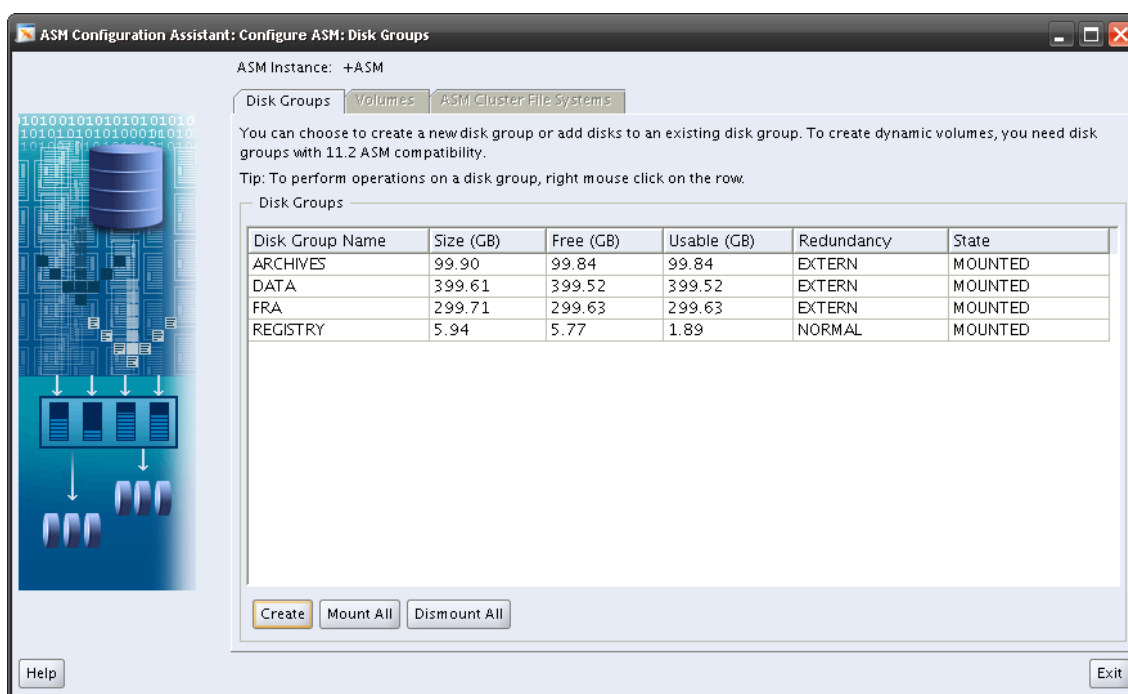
ASM Configuration Assistant: Configure ASM: Disk Groups

ASM Instance: +ASM

Disk Groups | Volumes | ASM Cluster File Systems

You can choose to create a new disk group or add disks to an existing disk group. To create dynamic volumes, you need disk groups with 11.2 ASM compatibility.

Tip: To perform operations on a disk group, right mouse click on the row.

Disk Groups

| Disk Group Name | Size (GB) | Free (GB) | Usable (GB) | Redundancy | State |
|---|---|---|---|---|---|
| ARCHIVES | 99.90 | 99.84 | 99.84 | EXTERN | MOUNTED |
| DATA | 399.61 | 399.52 | 399.52 | EXTERN | MOUNTED |
| FRA | 299.71 | 299.63 | 299.63 | EXTERN | MOUNTED |
| REGISTRY | 5.94 | 5.77 | 1.89 | NORMAL | MOUNTED |

Create | Mount All | Dismount All

Help

Exit